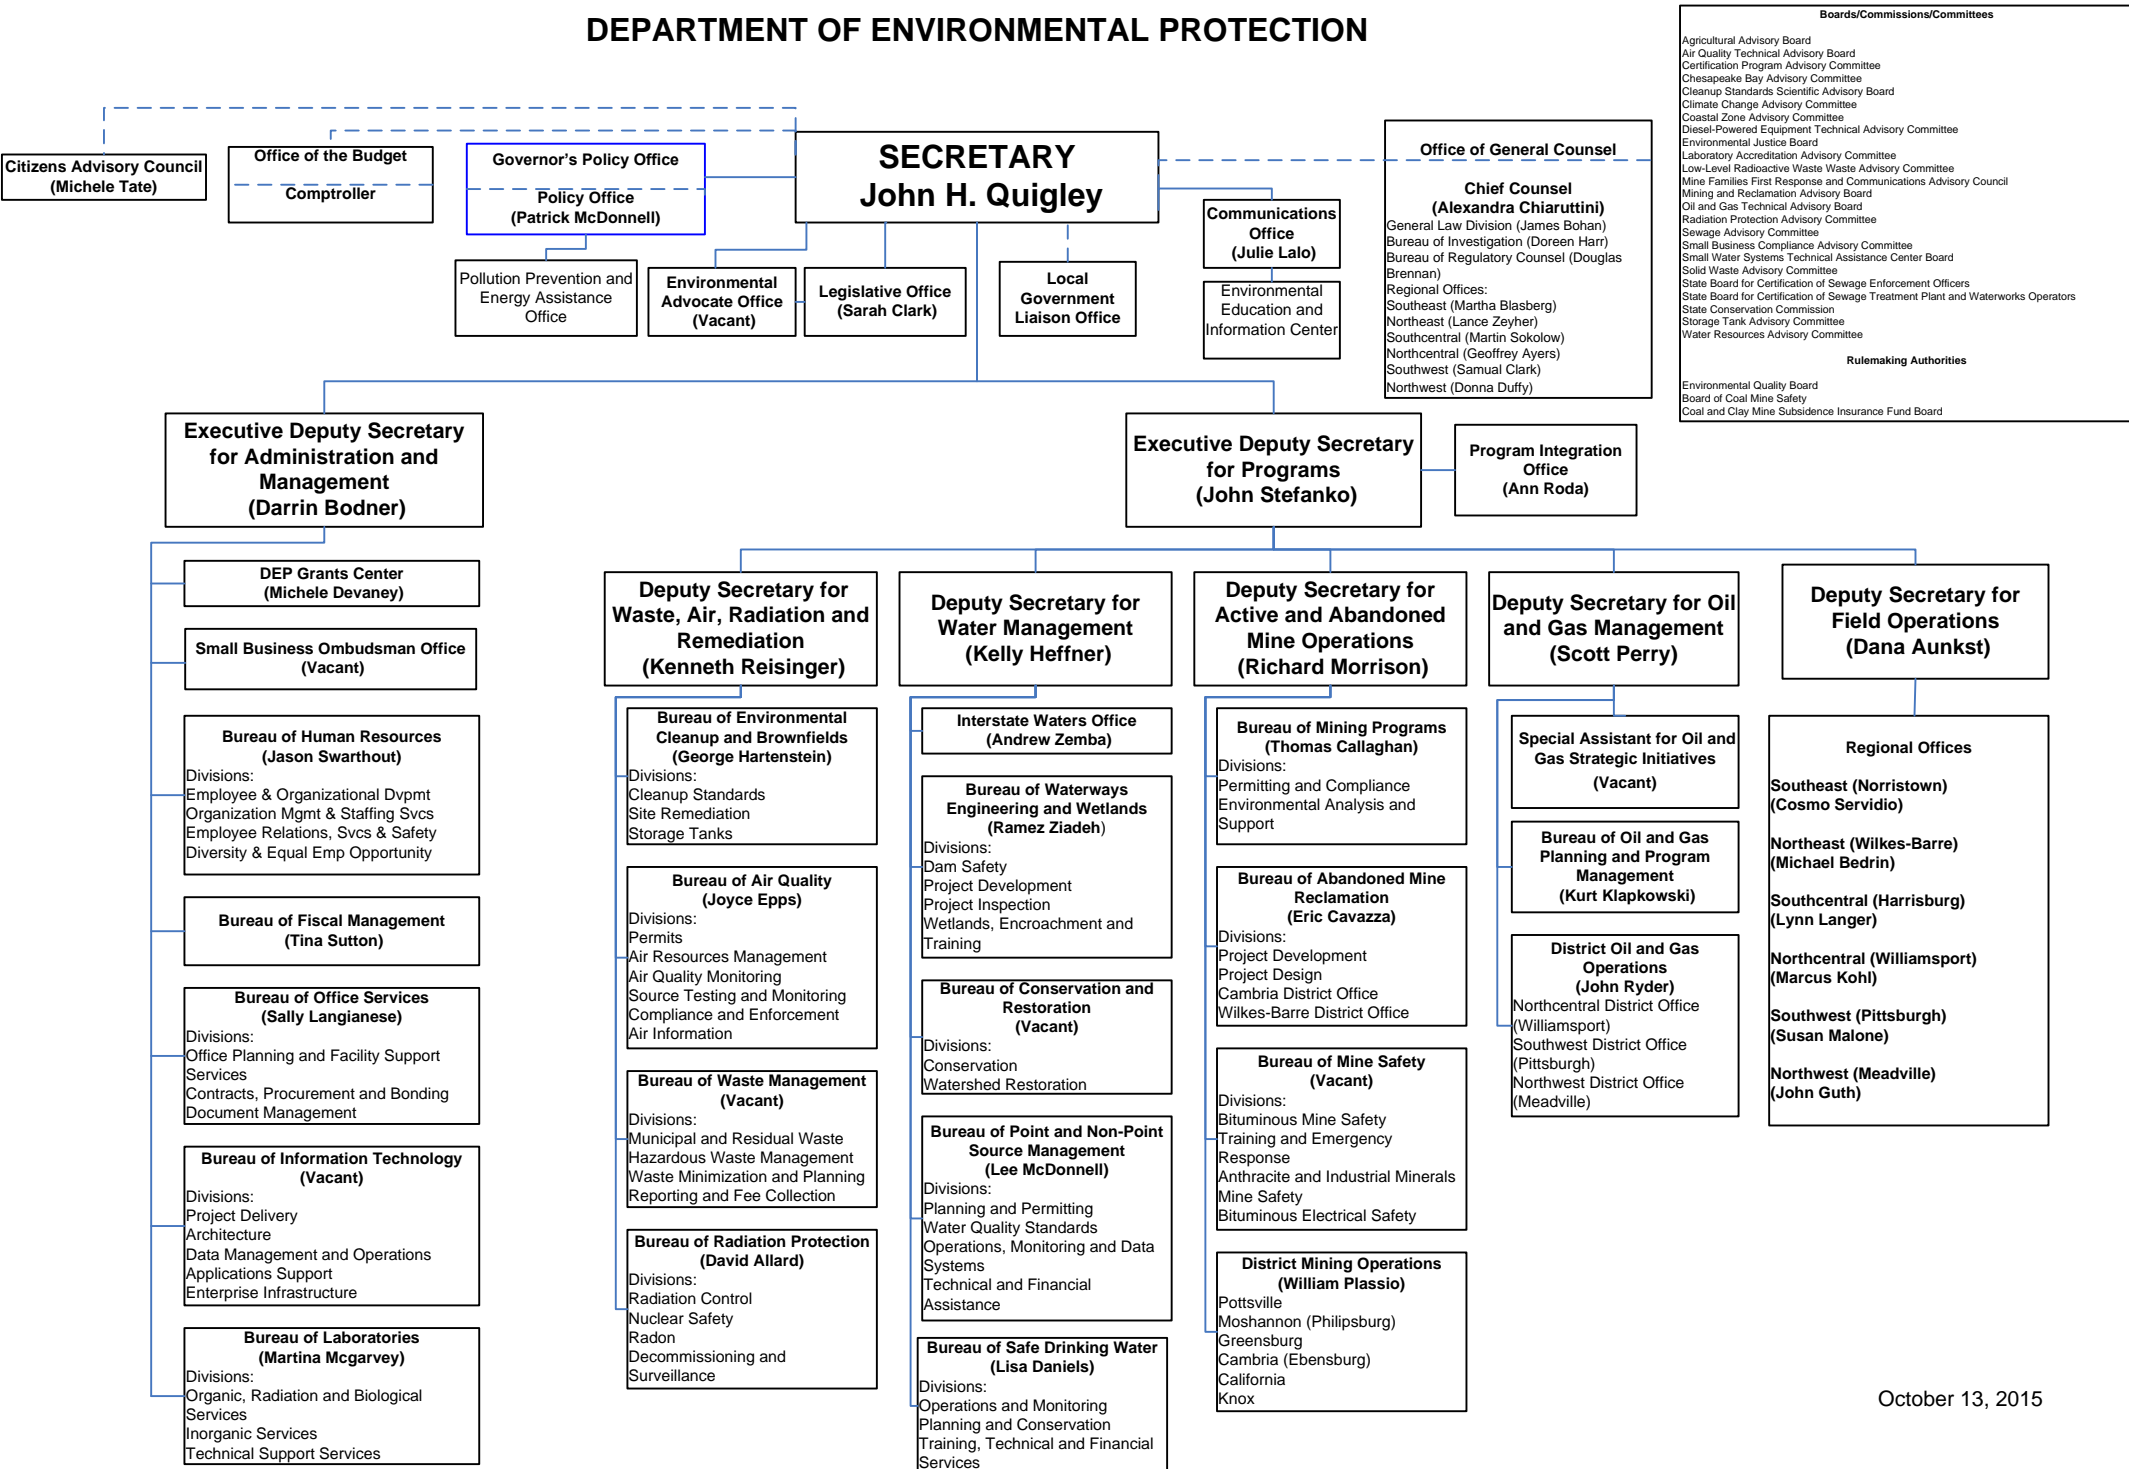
DEPARTMENT OF ENVIRONMENTAL PROTECTION

Citizens Advisory Council (Michele Tate)

Office of the Budget

Comptroller

Governor's Policy Office

Policy Office (Patrick McDonnell)

SECRETARY John H. Quigley

Office of General Counsel

Chief Counsel (Alexandra Chiaruttini)
General Law Division (James Bohan)
Bureau of Investigation (Doreen Harr)
Bureau of Regulatory Counsel (Douglas Brennan)
Regional Offices:
Southeast (Martha Blasberg)
Northeast (Lance Zeyher)
Southcentral (Martin Sokolow)
Northcentral (Geoffrey Ayers)
Southwest (Samual Clark)
Northwest (Donna Duffy)

Boards/Commissions/Committees

Agricultural Advisory Board
Air Quality Technical Advisory Board
Certification Program Advisory Committee
Chesapeake Bay Advisory Committee
Cleanup Standards Scientific Advisory Board
Climate Change Advisory Committee
Coastal Zone Advisory Committee
Diesel-Powered Equipment Technical Advisory Committee
Environmental Justice Board
Laboratory Accreditation Advisory Committee
Low-Level Radioactive Waste Waste Advisory Committee
Mine Families First Response and Communications Advisory Council
Mining and Reclamation Advisory Board
Oil and Gas Technical Advisory Board
Radiation Protection Advisory Committee
Sewage Advisory Committee
Small Business Compliance Advisory Committee
Small Water Systems Technical Assistance Center Board
Solid Waste Advisory Committee
State Board for Certification of Sewage Enforcement Officers
State Board for Certification of Sewage Treatment Plant and Waterworks Operators
State Conservation Commission
Storage Tank Advisory Committee
Water Resources Advisory Committee

Rulemaking Authorities

Environmental Quality Board
Board of Coal Mine Safety
Coal and Clay Mine Subsidence Insurance Fund Board

Pollution Prevention and Energy Assistance Office

Environmental Advocate Office (Vacant)

Legislative Office (Sarah Clark)

Local Government Liaison Office

Communications Office (Julie Lalo)

Environmental Education and Information Center

Executive Deputy Secretary for Administration and Management (Darrin Bodner)

Executive Deputy Secretary for Programs (John Stefanko)

Program Integration Office (Ann Roda)

DEP Grants Center (Michele Devaney)

Small Business Ombudsman Office (Vacant)

Bureau of Human Resources (Jason Swarthout)
Divisions:
Employee & Organizational Dvpmt
Organization Mgmt & Staffing Svcs
Employee Relations, Svcs & Safety
Diversity & Equal Emp Opportunity

Bureau of Fiscal Management (Tina Sutton)

Bureau of Office Services (Sally Langianese)
Divisions:
Office Planning and Facility Support Services
Contracts, Procurement and Bonding
Document Management

Bureau of Information Technology (Vacant)
Divisions:
Project Delivery
Architecture
Data Management and Operations
Applications Support
Enterprise Infrastructure

Bureau of Laboratories (Martina Mcgarvey)
Divisions:
Organic, Radiation and Biological Services
Inorganic Services
Technical Support Services

Deputy Secretary for Waste, Air, Radiation and Remediation (Kenneth Reisinger)

Bureau of Environmental Cleanup and Brownfields (George Hartenstein)
Divisions:
Cleanup Standards
Site Remediation
Storage Tanks

Bureau of Air Quality (Joyce Epps)
Divisions:
Permits
Air Resources Management
Air Quality Monitoring
Source Testing and Monitoring
Compliance and Enforcement
Air Information

Bureau of Waste Management (Vacant)
Divisions:
Municipal and Residual Waste
Hazardous Waste Management
Waste Minimization and Planning
Reporting and Fee Collection

Bureau of Radiation Protection (David Allard)
Divisions:
Radiation Control
Nuclear Safety
Radon
Decommissioning and Surveillance

Deputy Secretary for Water Management (Kelly Heffner)

Interstate Waters Office (Andrew Zemba)

Bureau of Waterways Engineering and Wetlands (Ramez Ziadeh)
Divisions:
Dam Safety
Project Development
Project Inspection
Wetlands, Encroachment and Training

Bureau of Conservation and Restoration (Vacant)
Divisions:
Conservation
Watershed Restoration

Bureau of Point and Non-Point Source Management (Lee McDonnell)
Divisions:
Planning and Permitting
Water Quality Standards
Operations, Monitoring and Data Systems
Technical and Financial Assistance

Bureau of Safe Drinking Water (Lisa Daniels)
Divisions:
Operations and Monitoring
Planning and Conservation
Training, Technical and Financial Services

Deputy Secretary for Active and Abandoned Mine Operations (Richard Morrison)

Bureau of Mining Programs (Thomas Callaghan)
Divisions:
Permitting and Compliance
Environmental Analysis and Support

Bureau of Abandoned Mine Reclamation (Eric Cavazza)
Divisions:
Project Development
Project Design
Cambria District Office
Wilkes-Barre District Office

Bureau of Mine Safety (Vacant)
Divisions:
Bituminous Mine Safety
Training and Emergency Response
Anthracite and Industrial Minerals Mine Safety
Bituminous Electrical Safety

District Mining Operations (William Plassio)
Pottsville
Moshannon (Philipsburg)
Greensburg
Cambria (Ebensburg)
California
Knox

Deputy Secretary for Oil and Gas Management (Scott Perry)

Special Assistant for Oil and Gas Strategic Initiatives (Vacant)

Bureau of Oil and Gas Planning and Program Management (Kurt Klapkowski)

District Oil and Gas Operations (John Ryder)
Northcentral District Office (Williamsport)
Southwest District Office (Pittsburgh)
Northwest District Office (Meadville)

Deputy Secretary for Field Operations (Dana Aunkst)

Regional Offices

Southeast (Norristown) (Cosmo Servidio)

Northeast (Wilkes-Barre) (Michael Bedrin)

Southcentral (Harrisburg) (Lynn Langer)

Northcentral (Williamsport) (Marcus Kohl)

Southwest (Pittsburgh) (Susan Malone)

Northwest (Meadville) (John Guth)

October 13, 2015